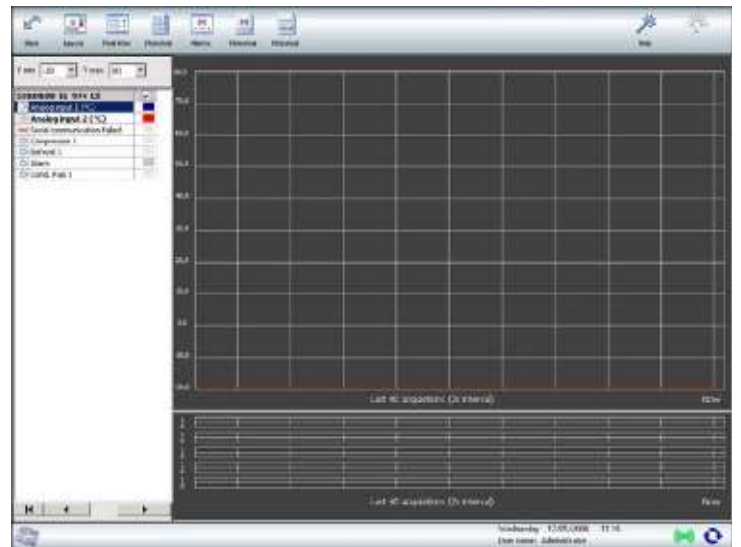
Back Layout Real time Historical Alarms Historical Historical Help

T min -20 T max 80

Analog input 1 (°C)
Analog input 2 (°C)
Serial communication Failed
Compressor 1
Defrost 1
Alarm
Cond. Fan 1

80.0
70.0
60.0
50.0
40.0
30.0
20.0
10.0
0.0
-10.0
-20.0

Last 40 acquisition (2s interval)
Now

Last 40 acquisition (2s interval)
Now

Wednesday 17.05.2006 11:16
User name: Administrator